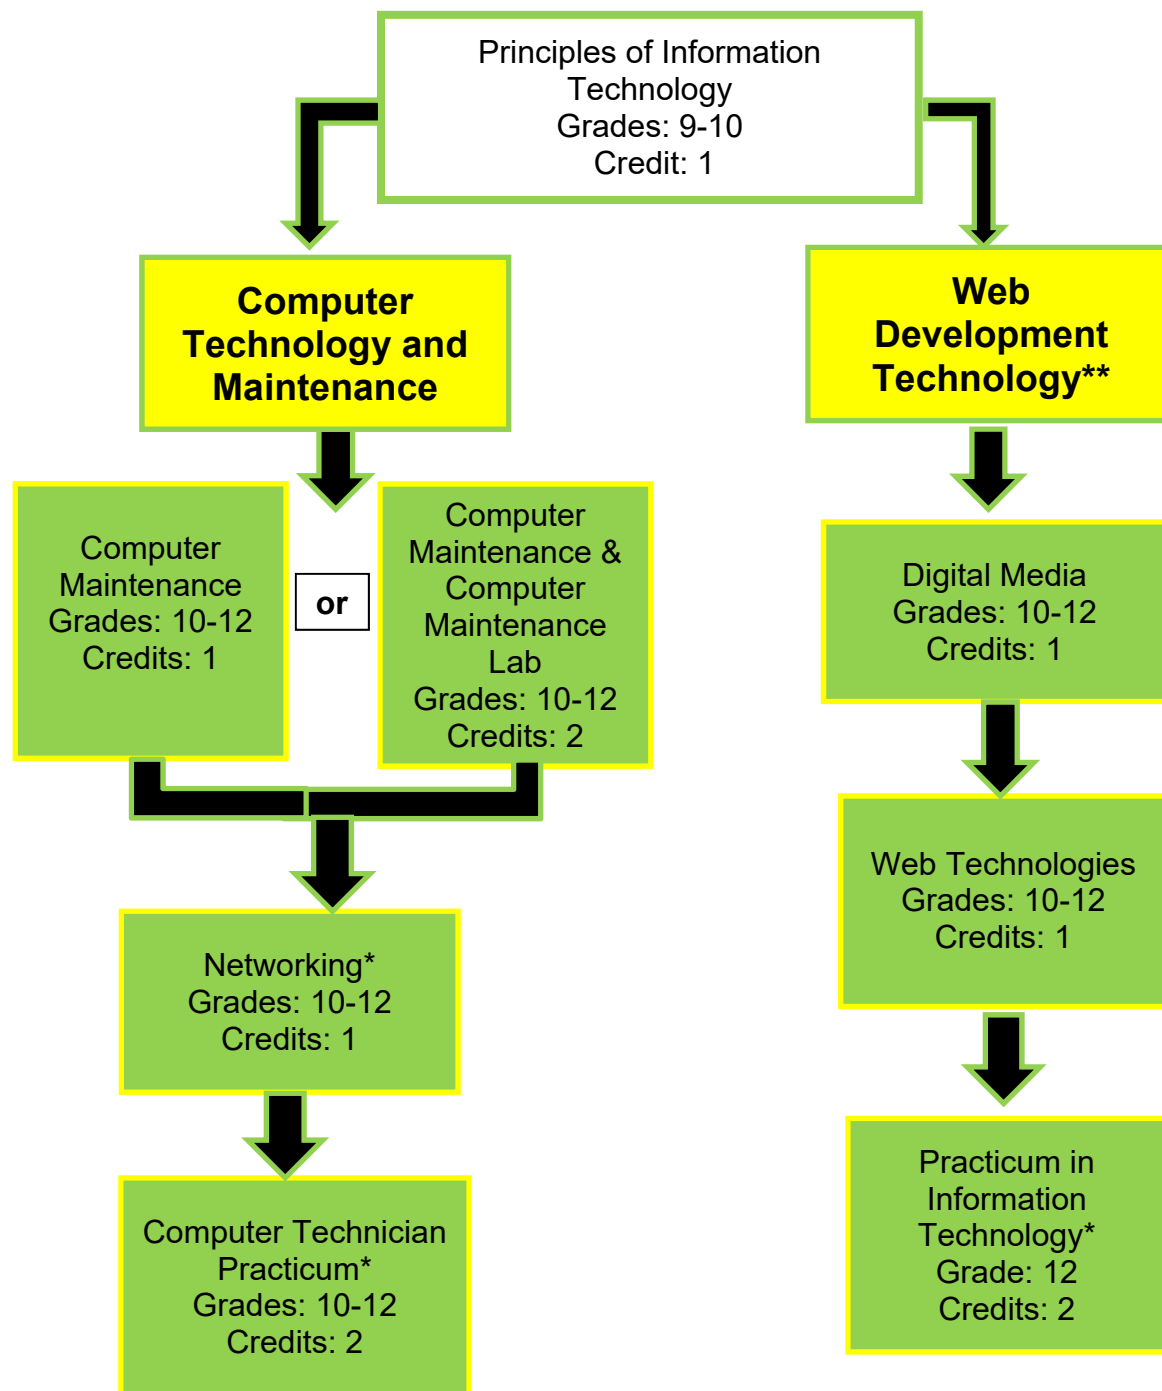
Principles of Information Technology
Grades: 9-10
Credit: 1

**Computer Technology and Maintenance**

Computer Maintenance
Grades: 10-12
Credits: 1

or

Computer Maintenance & Computer Maintenance Lab
Grades: 10-12
Credits: 2

Networking*
Grades: 10-12
Credits: 1

Computer Technician Practicum*
Grades: 10-12
Credits: 2

**Web Development Technology****

Digital Media
Grades: 10-12
Credits: 1

Web Technologies
Grades: 10-12
Credits: 1

Practicum in Information Technology*
Grade: 12
Credits: 2